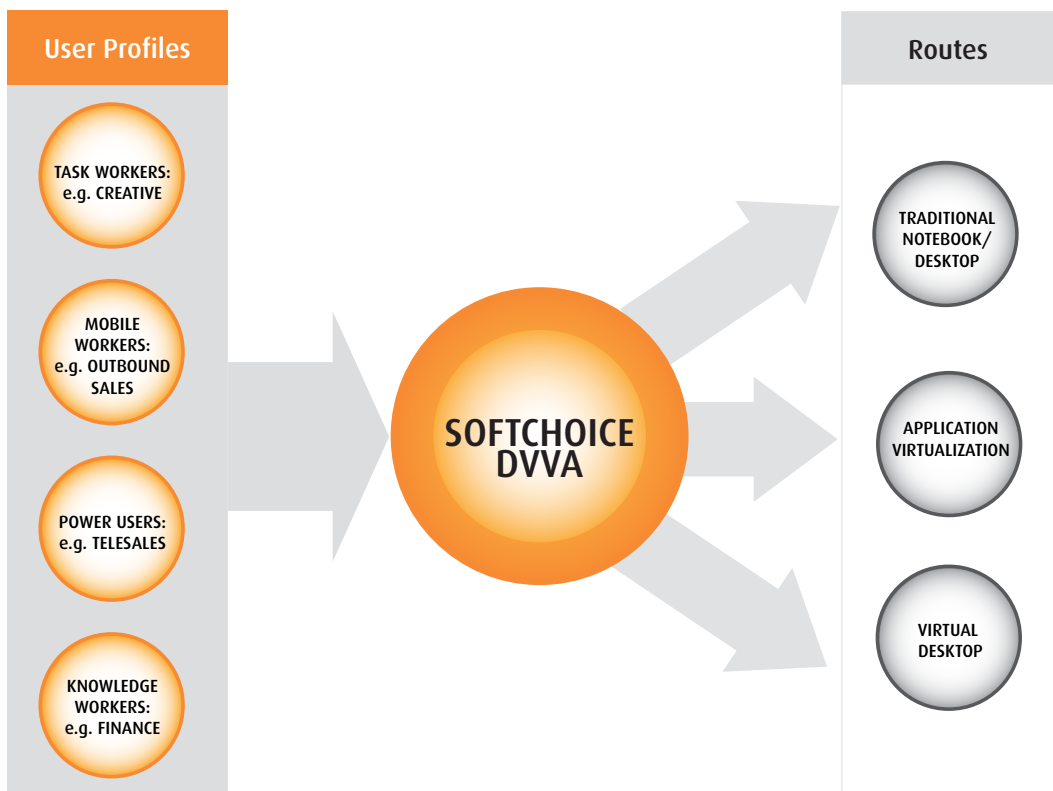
User Profiles

TASK WORKERS: e.g. CREATIVE

MOBILE WORKERS: e.g. OUTBOUND SALES

POWER USERS: e.g. TELESALES

KNOWLEDGE WORKERS: e.g. FINANCE

SOFTCHOICE DVVA

Routes

TRADITIONAL NOTEBOOK/ DESKTOP

APPLICATION VIRTUALIZATION

VIRTUAL DESKTOP